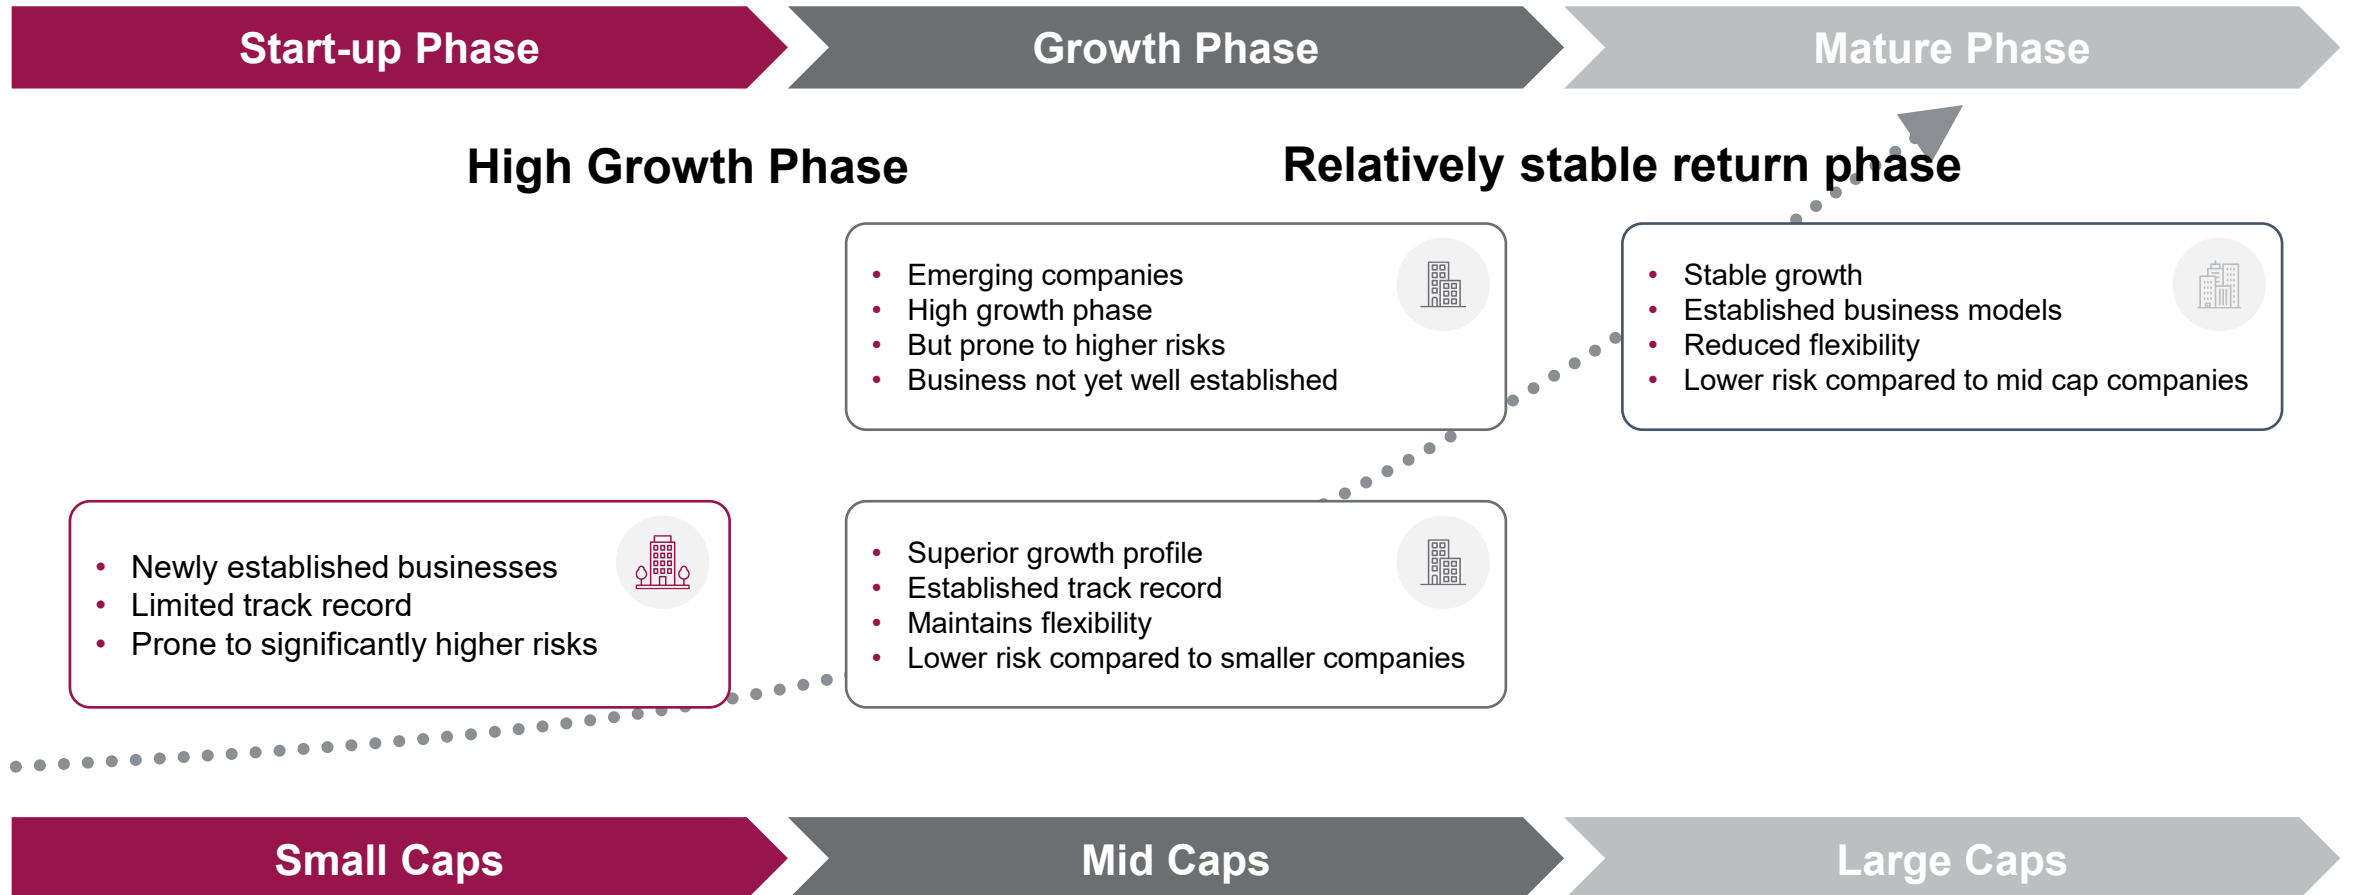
Start-up Phase

Growth Phase

Mature Phase

High Growth Phase

Relatively stable return phase

- Emerging companies
- High growth phase
- But prone to higher risks
- Business not yet well established

- Stable growth
- Established business models
- Reduced flexibility
- Lower risk compared to mid cap companies

- Newly established businesses
- Limited track record
- Prone to significantly higher risks

- Superior growth profile
- Established track record
- Maintains flexibility
- Lower risk compared to smaller companies

Small Caps

Mid Caps

Large Caps